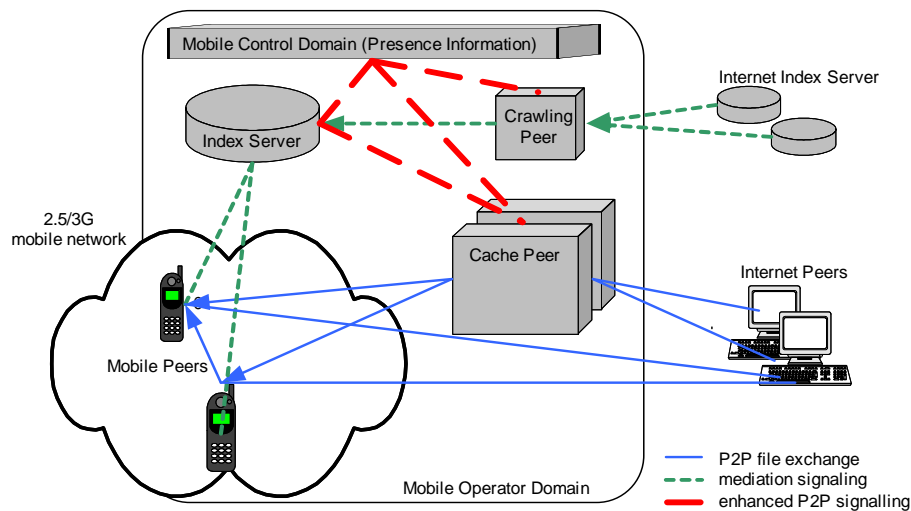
Mobile Control Domain (Presence Information)

Internet Index Server

Index Server

Crawling Peer

2.5/3G mobile network

Cache Peer

Internet Peers

Mobile Peers

P2P file exchange
mediation signaling
enhanced P2P signalling

Mobile Operator Domain